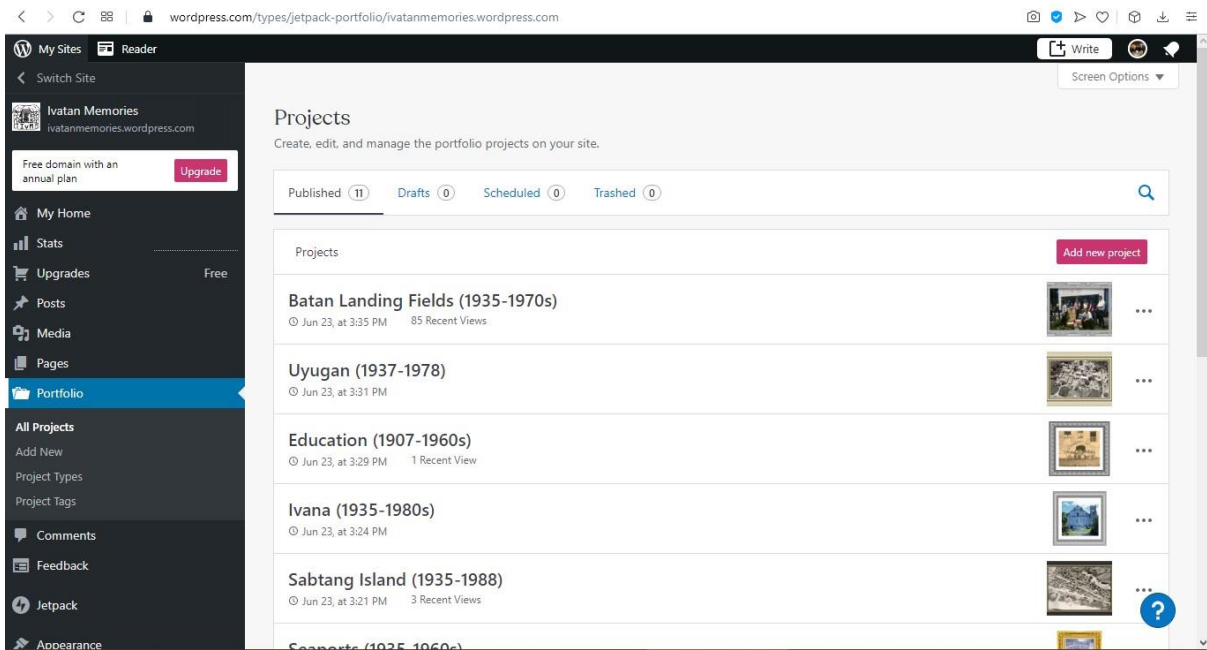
wordpress.com/types/jetpack-portfolio/ivatanmemories.wordpress.com

My Sites Reader

Write

Screen Options ▼

Switch Site

Ivatan Memories
ivatanmemories.wordpress.com

Free domain with an annual plan
Upgrade

My Home
Stats
Upgrades Free
Posts
Media
Pages
Portfolio
All Projects
Add New
Project Types
Project Tags
Comments
Feedback
Jetpack
Appearance

Projects
Create, edit, and manage the portfolio projects on your site.

Published 11 Drafts 0 Scheduled 0 Trashed 0

Projects
Add new project

Batan Landing Fields (1935-1970s)
Jun 23, at 3:35 PM 85 Recent Views

Uyugan (1937-1978)
Jun 23, at 3:31 PM

Education (1907-1960s)
Jun 23, at 3:29 PM 1 Recent View

Ivana (1935-1980s)
Jun 23, at 3:24 PM

Sabtang Island (1935-1988)
Jun 23, at 3:21 PM 3 Recent Views

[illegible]